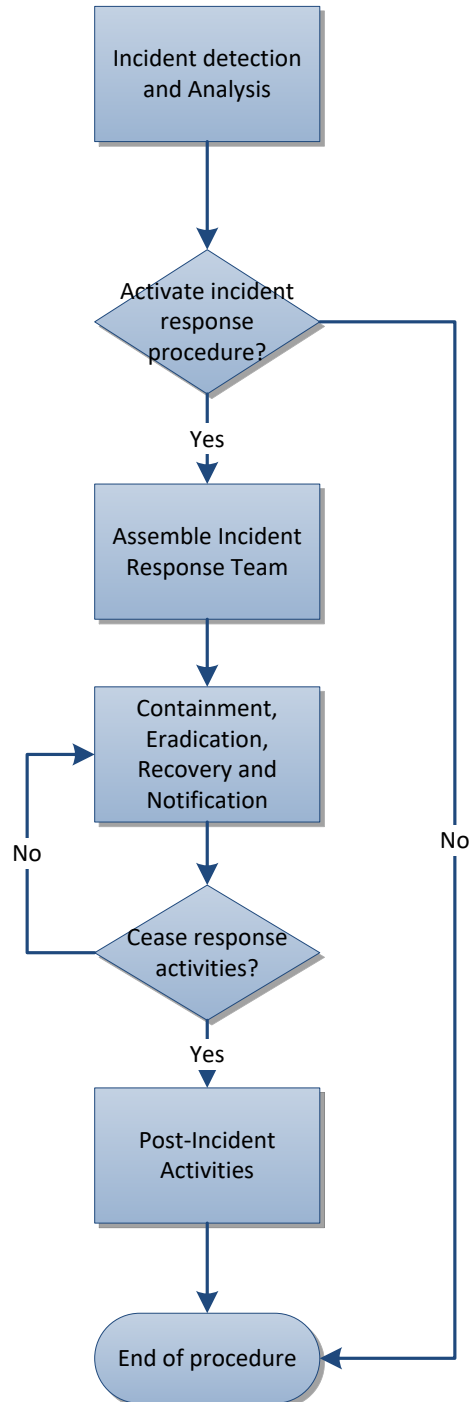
Incident detection and Analysis

Activate incident response procedure?

Yes

Assemble Incident Response Team

Containment, Eradication, Recovery and Notification

No

Cease response activities?

Yes

Post-Incident Activities

No

End of procedure